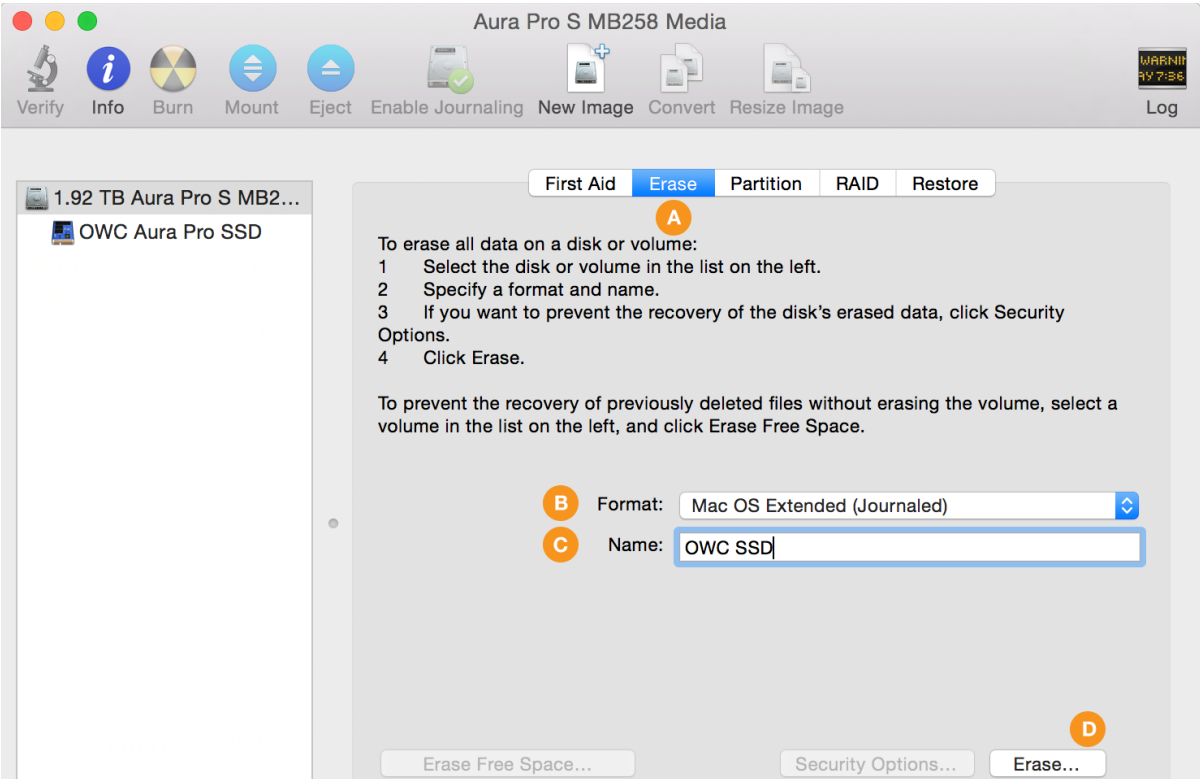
Aura Pro S MB258 Media

Verify Info Burn Mount Eject Enable Journaling New Image Convert Resize Image

WARNIN AY7:36

Log

1.92 TB Aura Pro S MB2...
OWC Aura Pro SSD

First Aid | Erase | Partition | RAID | Restore

A

To erase all data on a disk or volume:
1 Select the disk or volume in the list on the left.
2 Specify a format and name.
3 If you want to prevent the recovery of the disk's erased data, click Security Options.
4 Click Erase.

To prevent the recovery of previously deleted files without erasing the volume, select a volume in the list on the left, and click Erase Free Space.

B Format: Mac OS Extended (Journaled)
C Name: OWC SSD

D

Erase Free Space... Security Options... Erase...